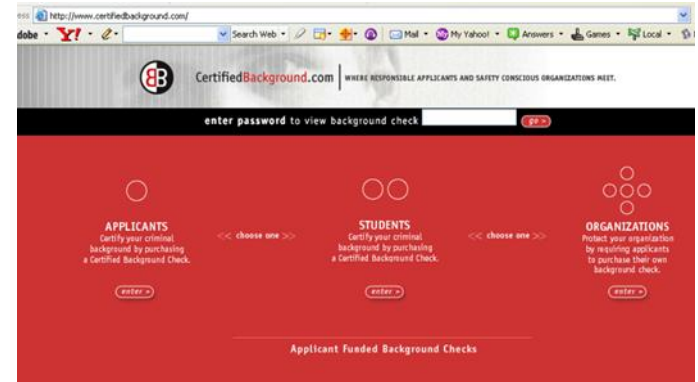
ess http://www.certifiedbackground.com/

dobe · Y! · Search Web · Mail · My Yahoo! · Answers · Games · Local ·

CertifiedBackground.com | WHERE RESPONSIBLE APPLICANTS AND SAFETY CONSCIOUS ORGANIZATIONS MEET.

enter password to view background check go »

APPLICANTS
Certify your criminal background by purchasing a Certified Background Check.

enter »

<< choose one >>

STUDENTS
Certify your criminal background by purchasing a Certified Background Check.

enter »

<< choose one >>

ORGANIZATIONS
Protect your organization by requiring applicants to purchase their own background check.

enter »

Applicant Funded Background Checks